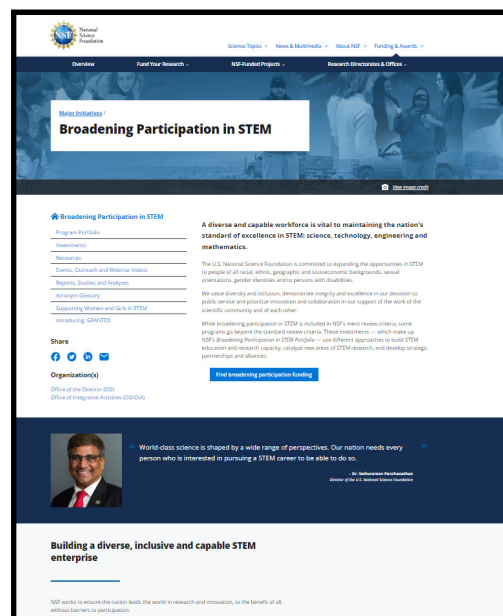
NSF National Science Foundation

Science Topics ⌄ News & Multimedia ⌄ About NSF ⌄ Funding & Awards ⌄

Overview Fund Your Research ⌄ NSF-Funded Projects ⌄ Research Directorates & Offices ⌄

Major Initiatives /

Broadening Participation in STEM

View image credit

Broadening Participation in STEM

Program Portfolio

Investments

Resources

Events, Outreach and Webinar Videos

Reports, Studies and Analyses

Acronym Glossary

Supporting Women and Girls in STEM

Introducing: GRANTED

Share

Organization(s)

Office of the Director (OD)
Office of Integrative Activities (OD/OIA)

A diverse and capable workforce is vital to maintaining the nation's standard of excellence in STEM: science, technology, engineering and mathematics.

The U.S. National Science Foundation is committed to expanding the opportunities in STEM to people of all racial, ethnic, geographic and socioeconomic backgrounds, sexual orientations, gender identities and to persons with disabilities.

We value diversity and inclusion, demonstrate integrity and excellence in our devotion to public service and prioritize innovation and collaboration in our support of the work of the scientific community and of each other.

While broadening participation in STEM is included in NSF's merit review criteria, some programs go beyond the standard review criteria. These investments — which make up NSF's Broadening Participation in STEM Portfolio — use different approaches to build STEM education and research capacity, catalyze new areas of STEM research, and develop strategic partnerships and alliances.

Find broadening participation funding

" World-class science is shaped by a wide range of perspectives. Our nation needs every person who is interested in pursuing a STEM career to be able to do so. "

- Dr. Sethuraman Panchanathan
Director of the U.S. National Science Foundation

Building a diverse, inclusive and capable STEM enterprise

NSF works to ensure the nation leads the world in research and innovation, to the benefit of all, without barriers to participation.